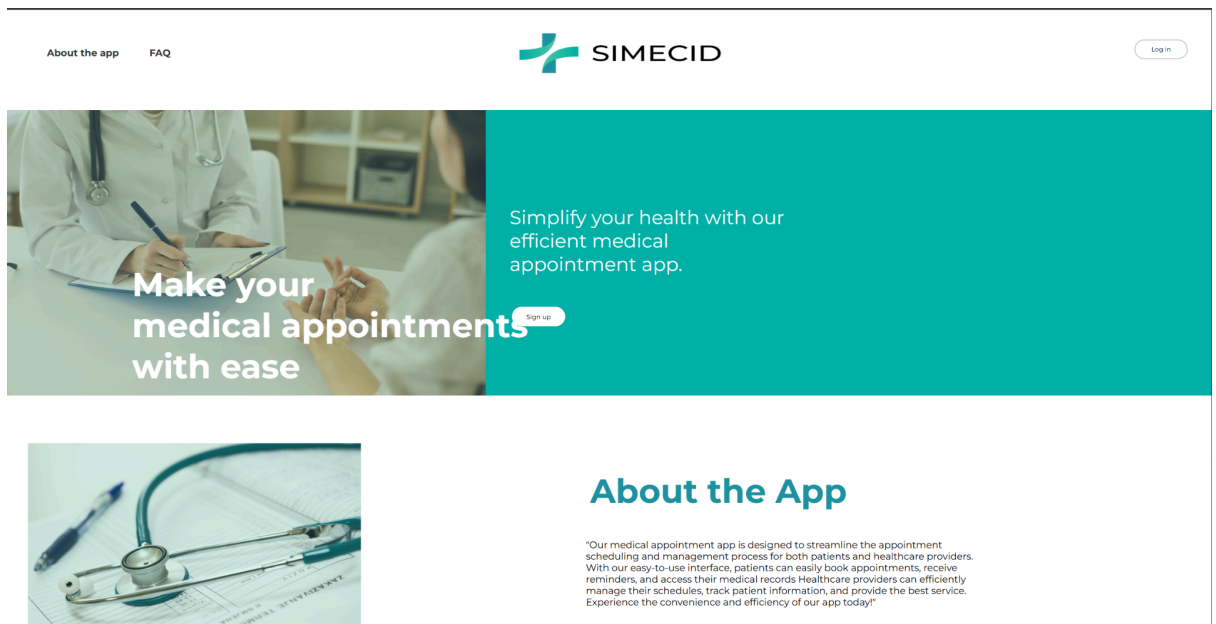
About the app FAQ

SIMECID

Log in

Make your medical appointments with ease

Simplify your health with our efficient medical appointment app.

Sign up

About the App

"Our medical appointment app is designed to streamline the appointment scheduling and management process for both patients and healthcare providers. With our easy-to-use interface, patients can easily book appointments, receive reminders, and access their medical records Healthcare providers can efficiently manage their schedules, track patient information, and provide the best service. Experience the convenience and efficiency of our app today!"